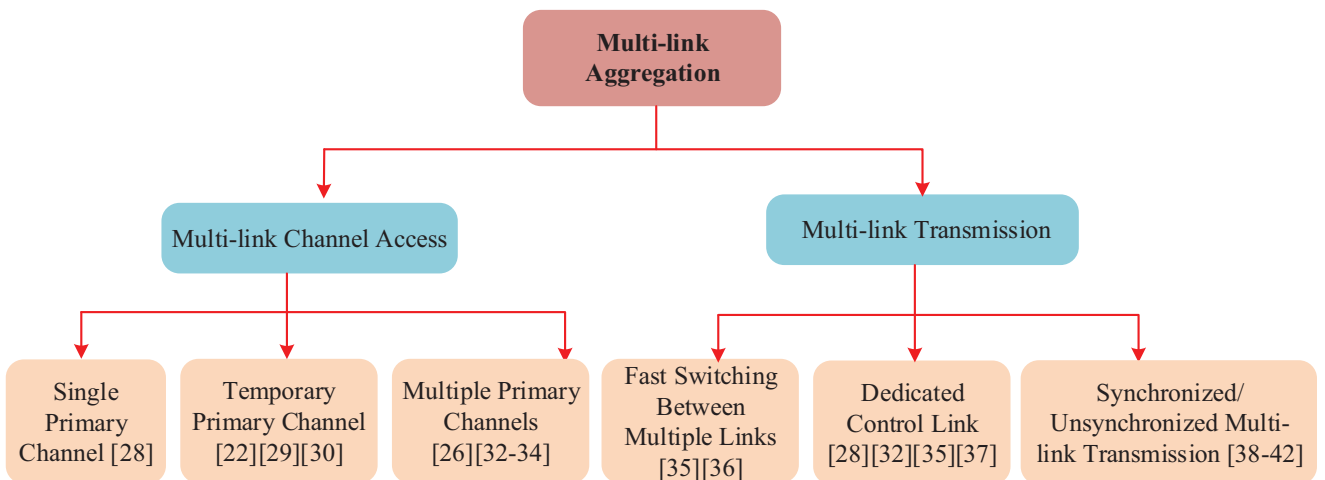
Multi-link Aggregation

Multi-link Channel Access

Multi-link Transmission

Single Primary Channel [28]

Temporary Primary Channel [22][29][30]

Multiple Primary Channels [26][32-34]

Fast Switching Between Multiple Links [35][36]

Dedicated Control Link [28][32][35][37]

Synchronized/ Unsynchronized Multi-link Transmission [38-42]